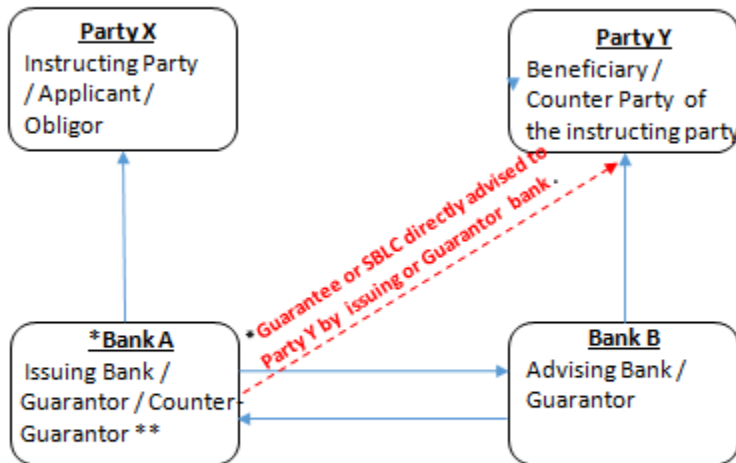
**Party X**
Instructing Party / Applicant / Obligor

**Party Y**
Beneficiary / Counter Party of the instructing party

*Guarantee or SBLC directly advised to Party Y by issuing or Guarantor bank*

***Bank A**
Issuing Bank / Guarantor / Counter-Guarantor **

**Bank B**
Advising Bank / Guarantor